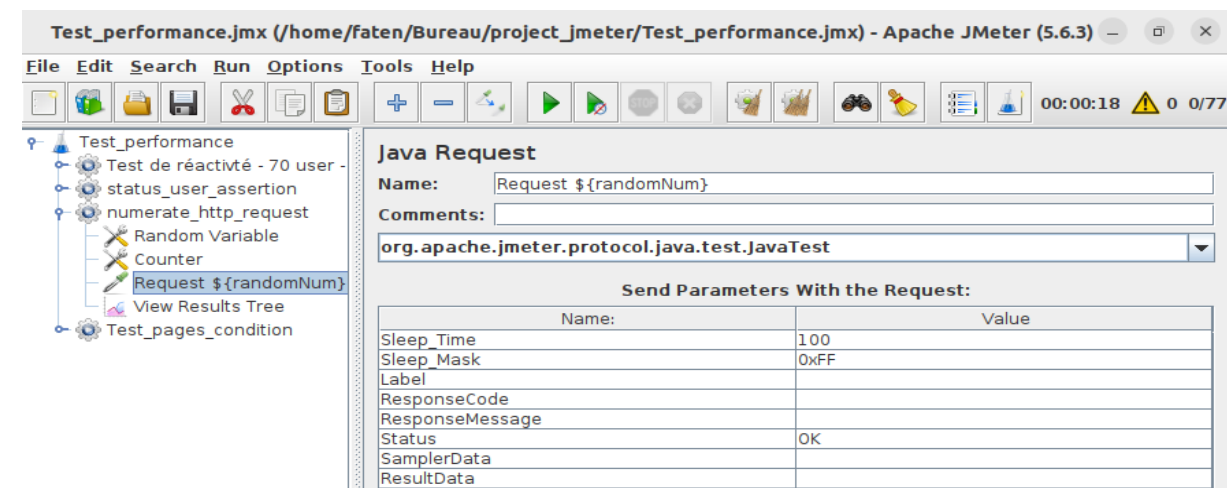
Test_performance.jmx (/home/faten/Bureau/project_jmeter/Test_performance.jmx) - Apache JMeter (5.6.3)

File Edit Search Run Options Tools Help

00:00:18 0 0/77

Test_performance
Test de réactivté - 70 user -
status_user_assertion
numerate_http_request
Random Variable
Counter
Request ${randomNum}
View Results Tree
Test_pages_condition

Java Request

Name: Request ${randomNum}

Comments:

org.apache.jmeter.protocol.java.test.JavaTest

Send Parameters With the Request:

| Name: | Value |
|---|---|
| Sleep_Time | 100 |
| Sleep_Mask | 0xFF |
| Label | |
| ResponseCode | |
| ResponseMessage | |
| Status | OK |
| SamplerData | |
| ResultData | |